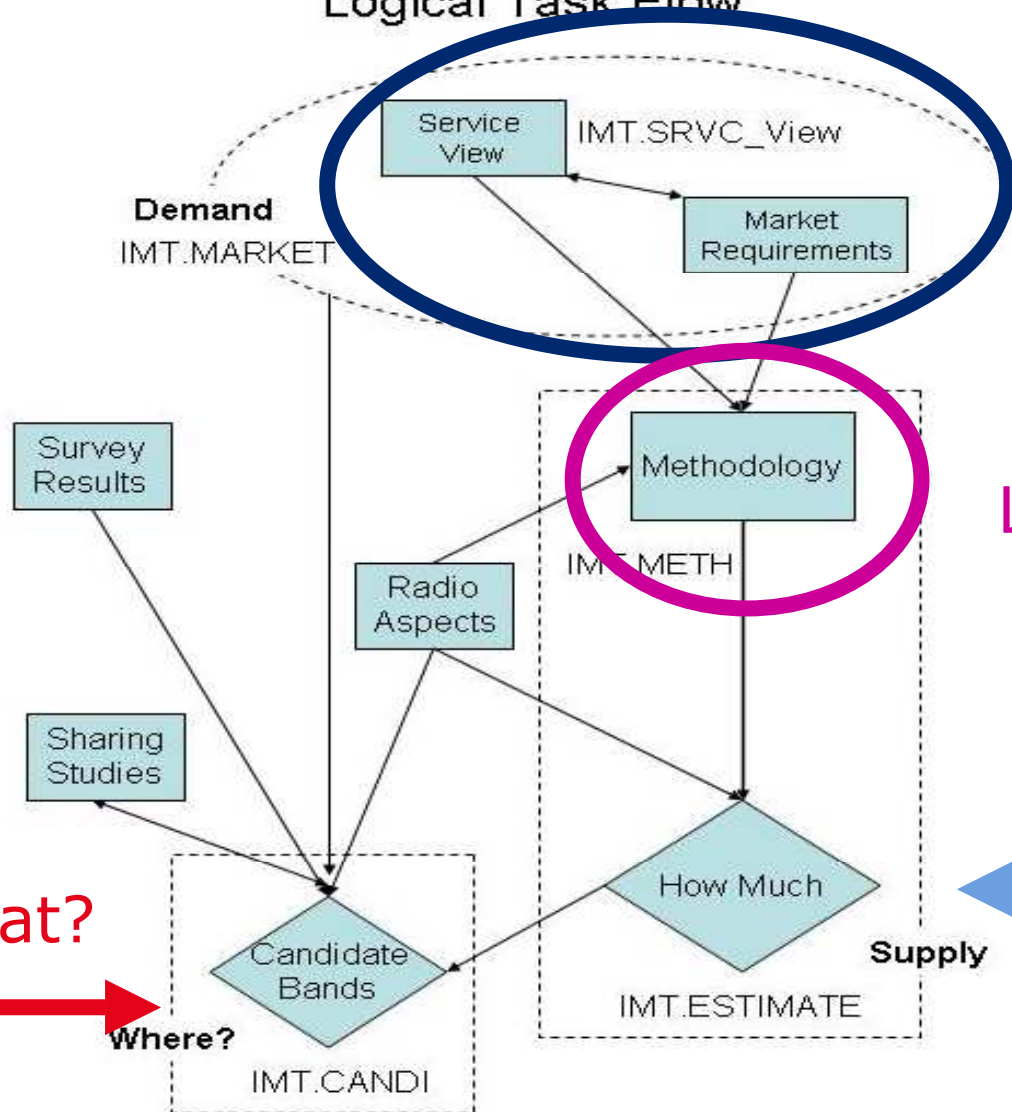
Logical Task Flow

Service View

IMT.SRVC_View

Market Requirements

Demand

IMT.MARKET

Survey Results

Methodology

L

IMT.METH

Radio Aspects

Sharing Studies

How Much

at?

Candidate Bands

Supply

Where?

IMT.ESTIMATE

IMT.CANDI